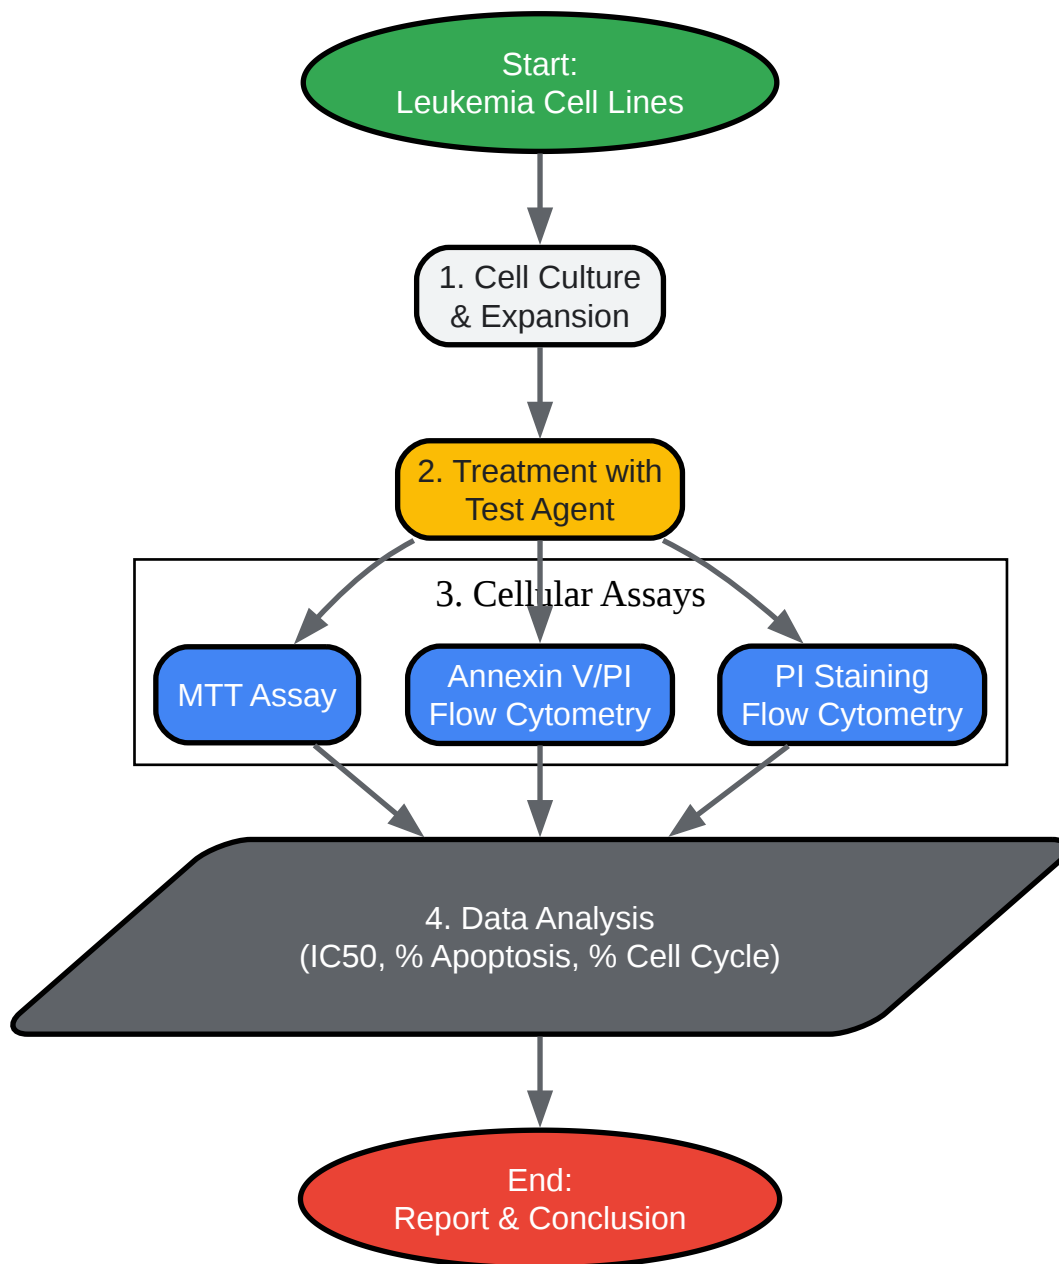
Start:
Leukemia Cell Lines

1. Cell Culture
& Expansion

2. Treatment with
Test Agent

3. Cellular Assays

MTT Assay

Annexin V/PI
Flow Cytometry

PI Staining
Flow Cytometry

4. Data Analysis
(IC50, % Apoptosis, % Cell Cycle)

End:
Report & Conclusion